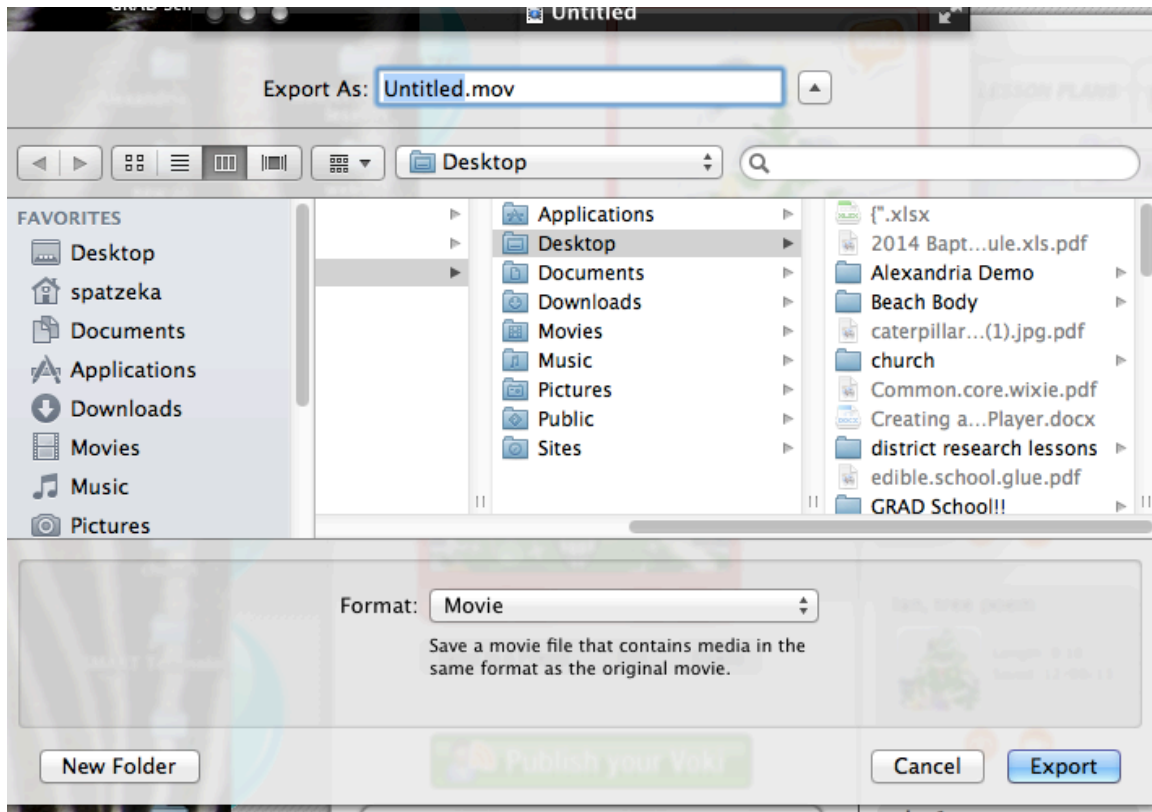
Untitled

Export As: Untitled.mov

Desktop

FAVORITES
Desktop
spatzeka
Documents
Applications
Downloads
Movies
Music
Pictures

Applications
Desktop
Documents
Downloads
Movies
Music
Pictures
Public
Sites

{".xlsx
2014 Bapt…ule.xls.pdf
Alexandria Demo
Beach Body
caterpillar…(1).jpg.pdf
church
Common.core.wixie.pdf
Creating a…Player.docx
district research lessons
edible.school.glue.pdf
GRAD School!!

Format: Movie
Save a movie file that contains media in the same format as the original movie.

New Folder
Cancel
Export